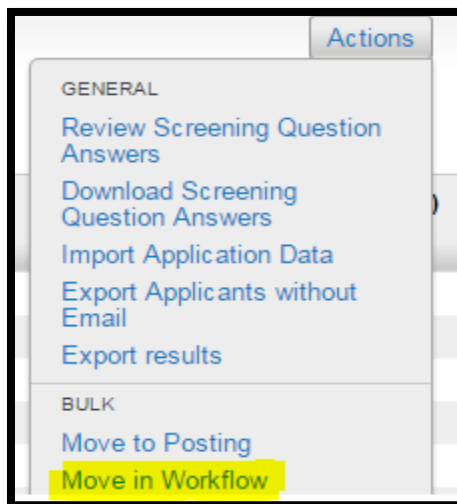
Actions

GENERAL

Review Screening Question Answers

Download Screening Question Answers

Import Application Data

Export Applicants without Email

Export results

BULK

Move to Posting

Move in Workflow